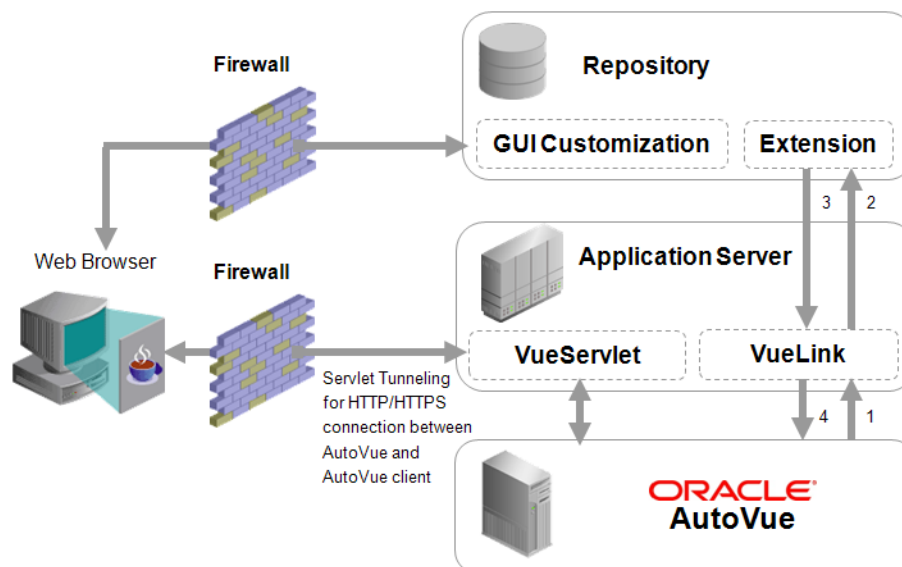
Firewall

Repository

GUI Customization

Extension

3

2

Web Browser

Firewall

Application Server

VueServlet

VueLink

Servlet Tunneling for HTTP/HTTPS connection between AutoVue and AutoVue client

4

1

ORACLE®
AutoVue